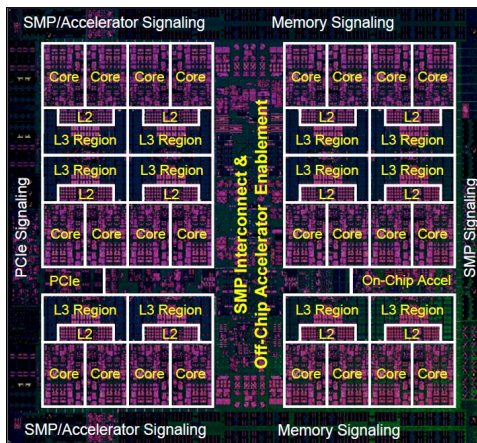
SMP/Accelerator Signaling

Memory Signaling

Core Core Core Core
L2 L2
L3 Region L3 Region
L3 Region L3 Region
L2 L2
Core Core Core Core

PCIe Signaling

PCIe

L3 Region L3 Region
L2 L2
Core Core Core Core

SMP Interconnect & Off-Chip Accelerator Enablement

Core Core Core Core
L2 L2
L3 Region L3 Region
L3 Region L3 Region
L2 L2
Core Core Core Core

On-Chip Accel

L3 Region L3 Region
L2 L2
Core Core Core Core

SMP Signaling

SMP/Accelerator Signaling

Memory Signaling